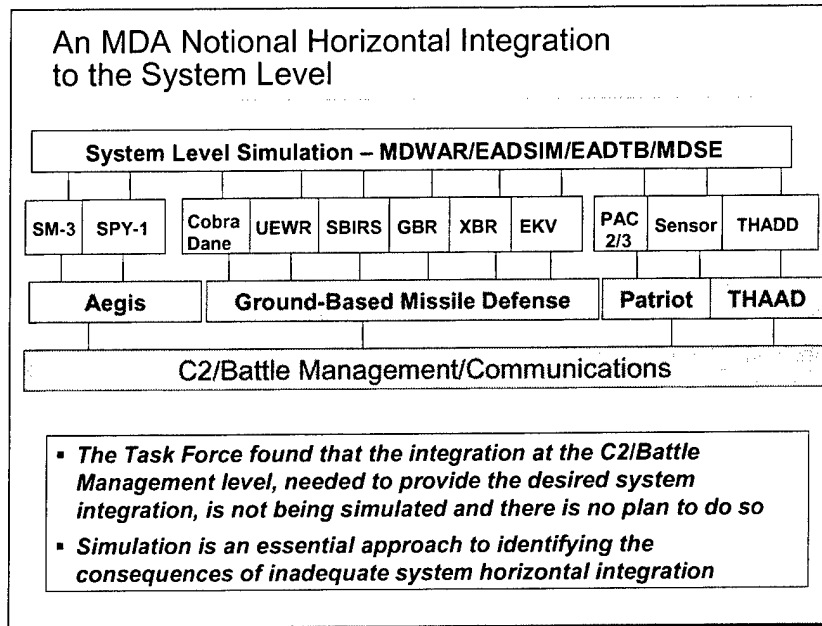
An MDA Notional Horizontal Integration to the System Level

System Level Simulation – MDWAR/EADSIM/EADTB/MDSE

SM-3 SPY-1

Cobra Dane UEWR SBIRS GBR XBR EKV

PAC 2/3 Sensor THADD

Aegis

Ground-Based Missile Defense

Patriot THAAD

C2/Battle Management/Communications

▪ The Task Force found that the integration at the C2/Battle Management level, needed to provide the desired system integration, is not being simulated and there is no plan to do so

▪ Simulation is an essential approach to identifying the consequences of inadequate system horizontal integration